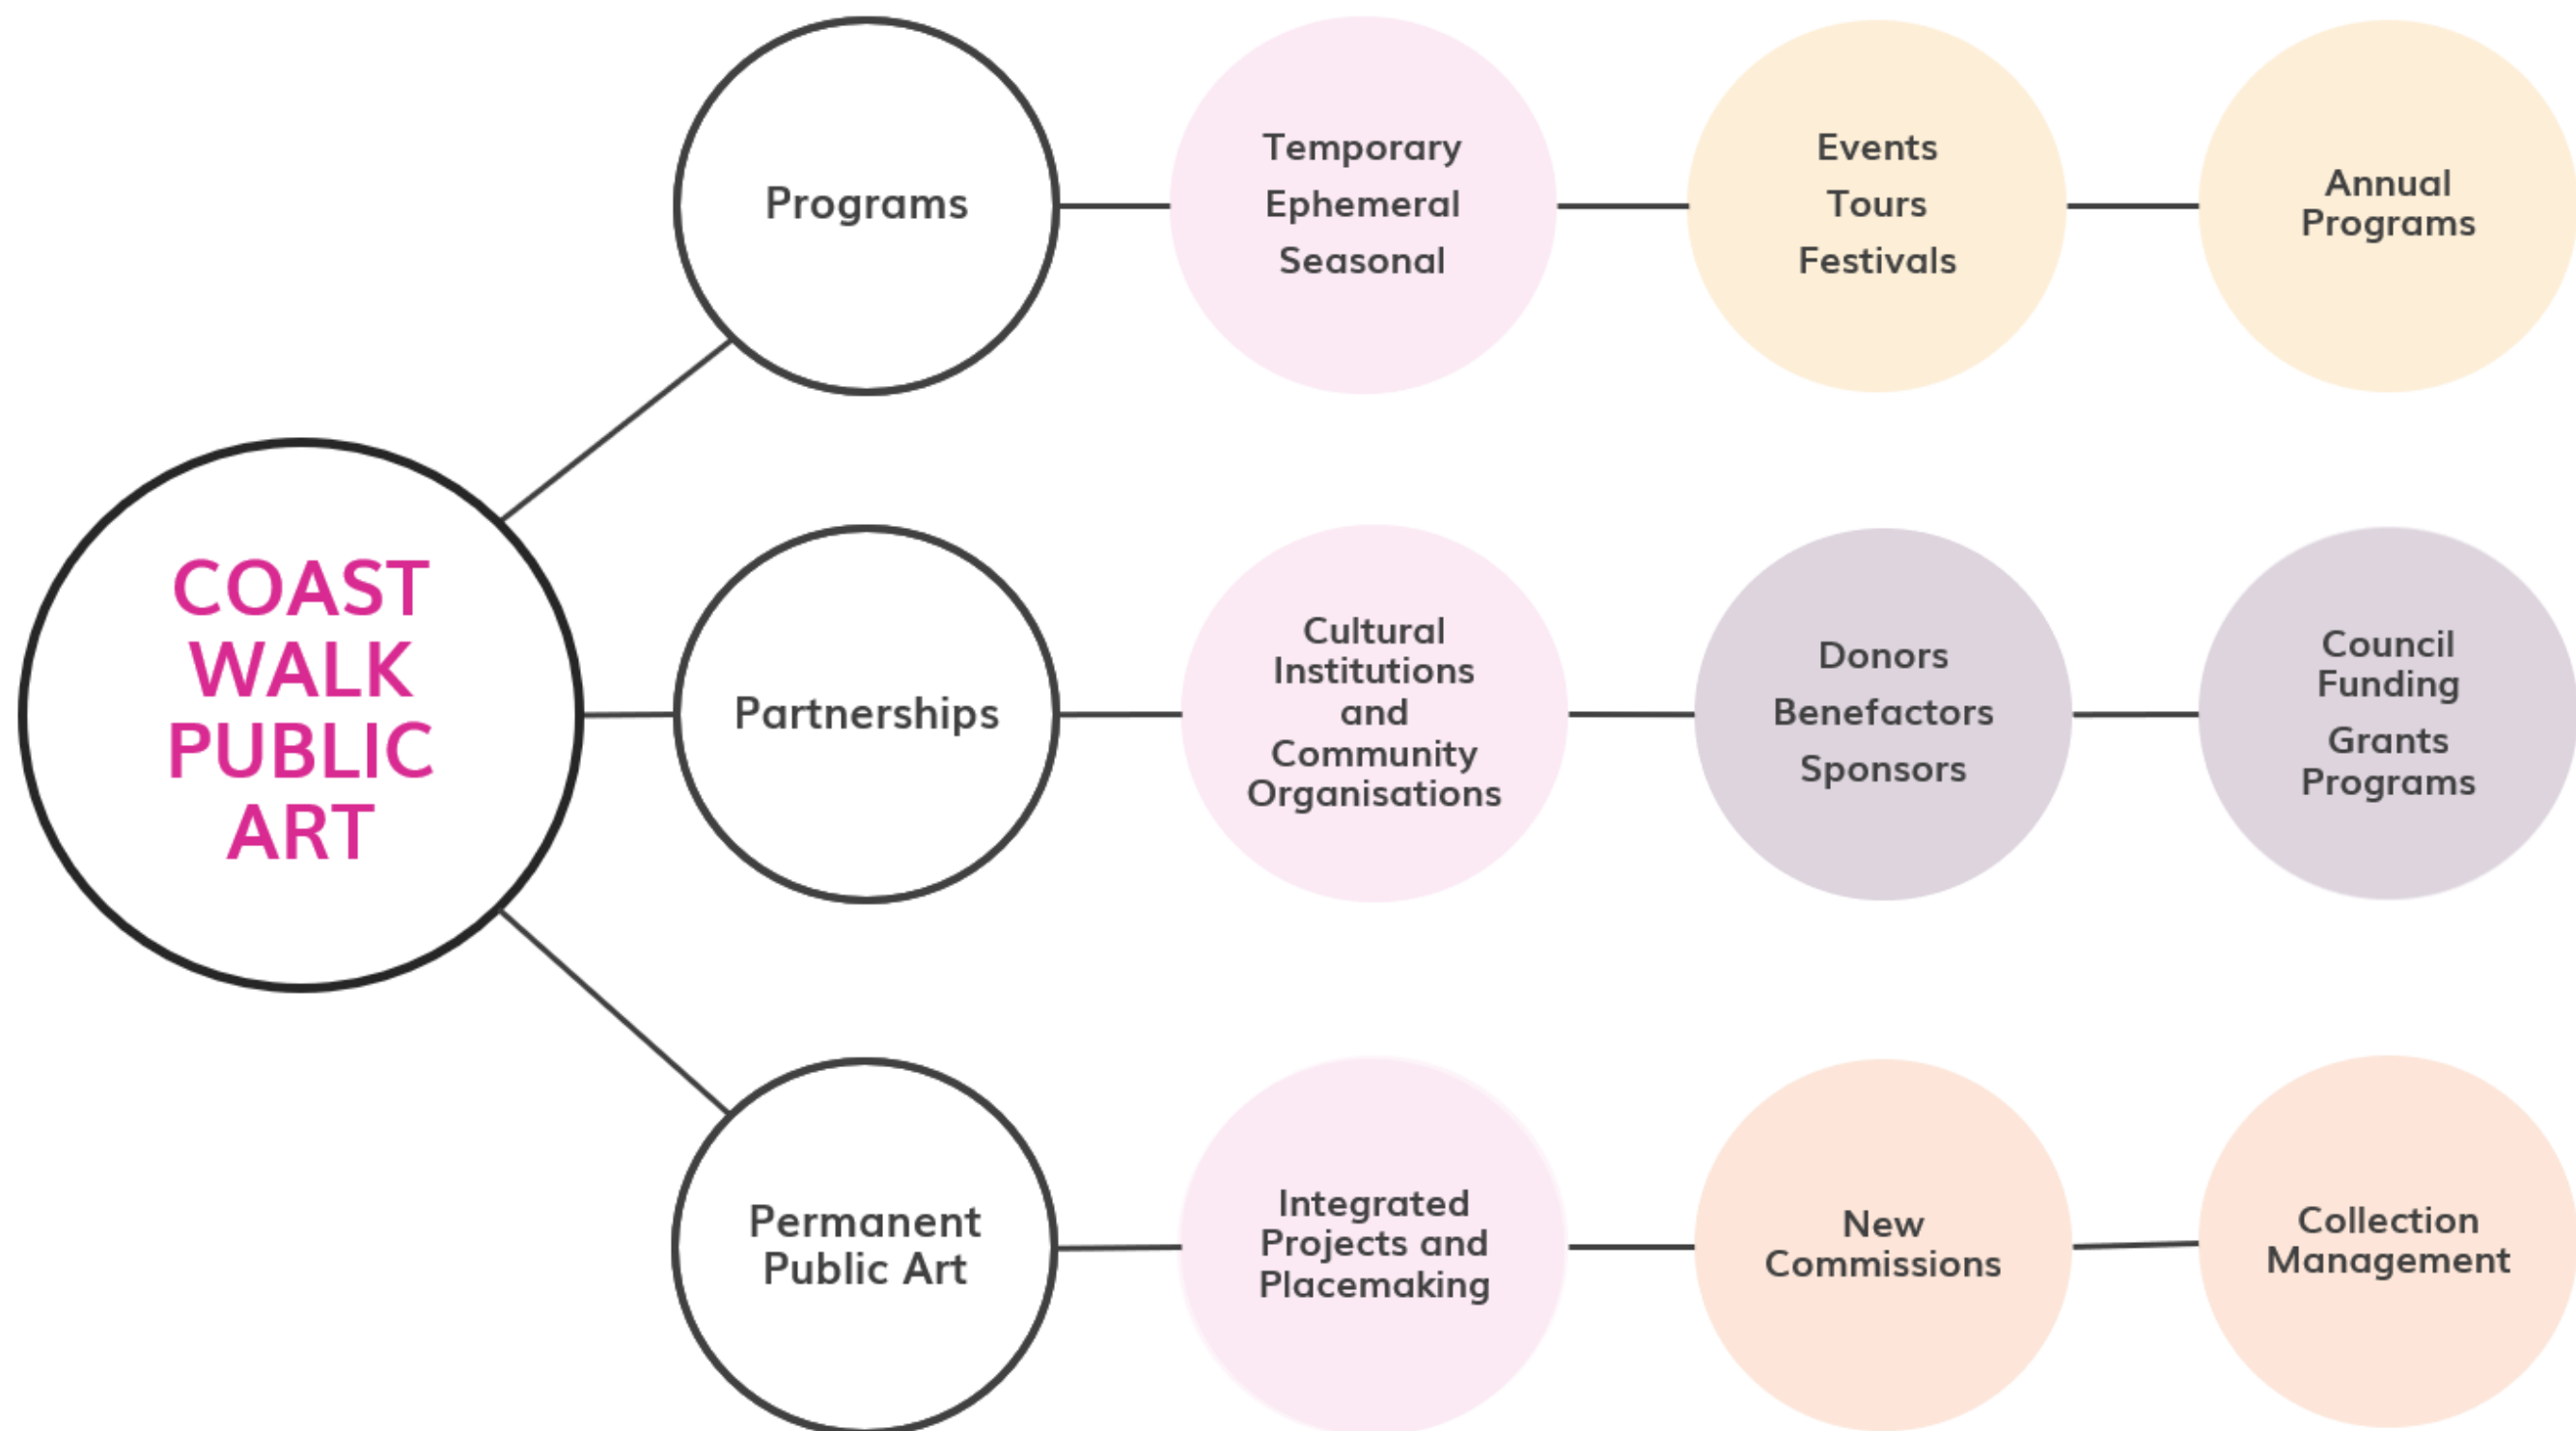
COAST WALK PUBLIC ART

Programs

Temporary
Ephemeral
Seasonal

Events
Tours
Festivals

Annual Programs

Partnerships

Cultural Institutions and Community Organisations

Donors
Benefactors
Sponsors

Council Funding
Grants Programs

Permanent Public Art

Integrated Projects and Placemaking

New Commissions

Collection Management